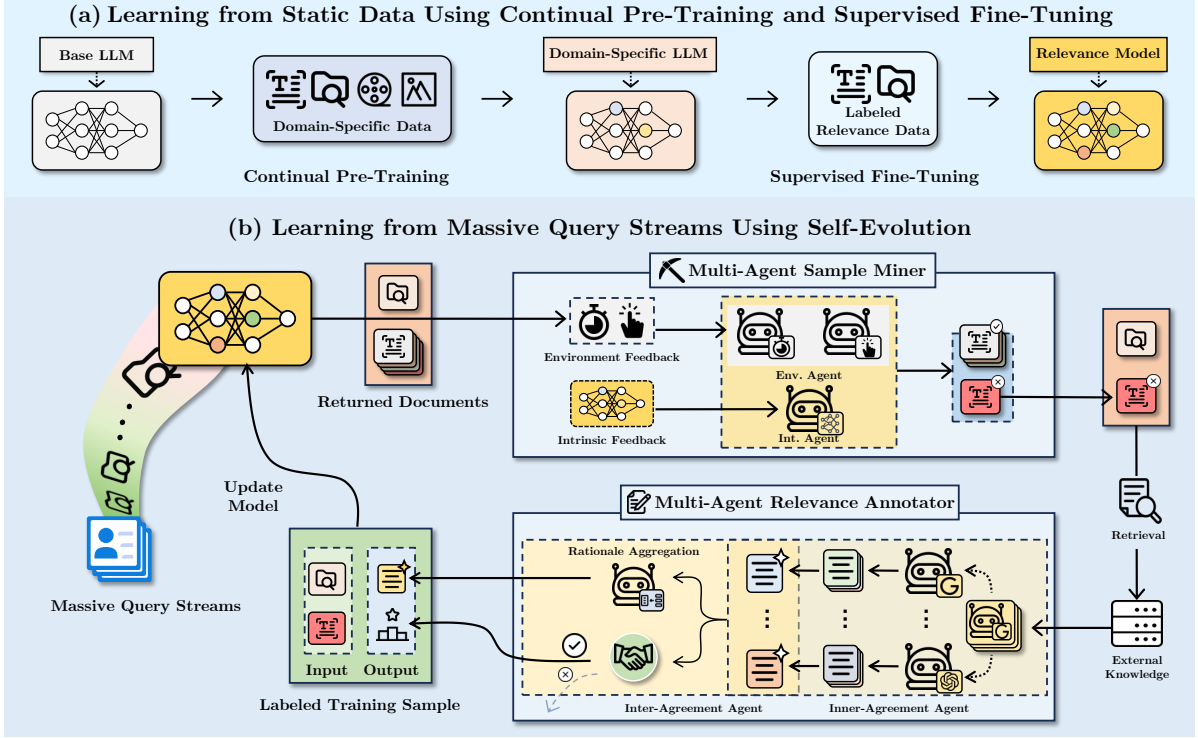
(a) Learning from Static Data Using Continual Pre-Training and Supervised Fine-Tuning

Base LLM

Domain-Specific Data

Continual Pre-Training

Domain-Specific LLM

Labeled Relevance Data

Supervised Fine-Tuning

Relevance Model

(b) Learning from Massive Query Streams Using Self-Evolution

Returned Documents

Multi-Agent Sample Miner

Environment Feedback

Intrinsic Feedback

Env. Agent

Int. Agent

Update Model

Massive Query Streams

Retrieval

Multi-Agent Relevance Annotator

Rationale Aggregation

Input

Output

Labeled Training Sample

Inter-Agreement Agent

Inner-Agreement Agent

External Knowledge